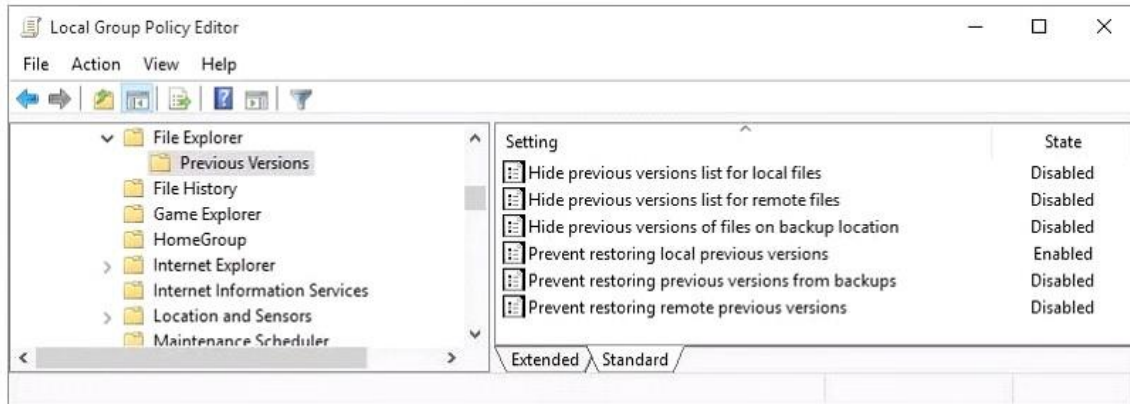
Local Group Policy Editor

File Action View Help

File Explorer
Previous Versions
File History
Game Explorer
HomeGroup
Internet Explorer
Internet Information Services
Location and Sensors
Maintenance Scheduler

| Setting | State |
|---|---|
| Hide previous versions list for local files | Disabled |
| Hide previous versions list for remote files | Disabled |
| Hide previous versions of files on backup location | Disabled |
| Prevent restoring local previous versions | Enabled |
| Prevent restoring previous versions from backups | Disabled |
| Prevent restoring remote previous versions | Disabled |

Extended Standard